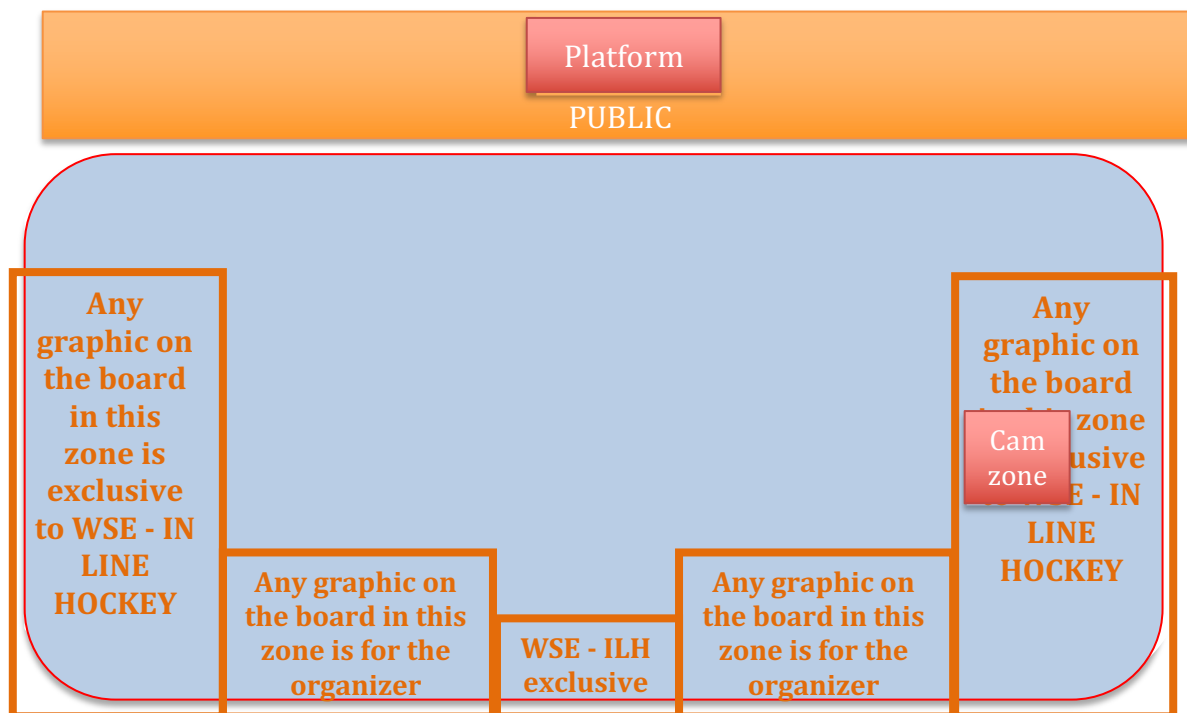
Platform

PUBLIC

Any graphic on the board in this zone is exclusive to WSE - IN LINE HOCKEY

Any graphic on the board in this zone is for the organizer

WSE - ILH exclusive

Any graphic on the board in this zone is for the organizer

Any graphic on the board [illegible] zone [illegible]usive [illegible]E - IN LINE HOCKEY

Cam zone